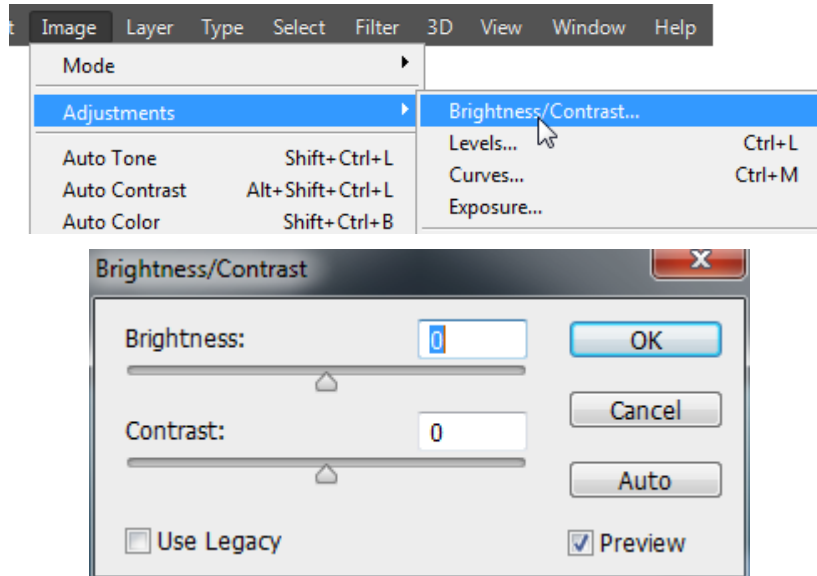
t Image Layer Type Select Filter 3D View Window Help

Mode
Adjustments
Auto Tone Shift+Ctrl+L
Auto Contrast Alt+Shift+Ctrl+L
Auto Color Shift+Ctrl+B

Brightness/Contrast...
Levels... Ctrl+L
Curves... Ctrl+M
Exposure...

Brightness/Contrast

Brightness: 0
Contrast: 0
OK
Cancel
Auto
Use Legacy
Preview